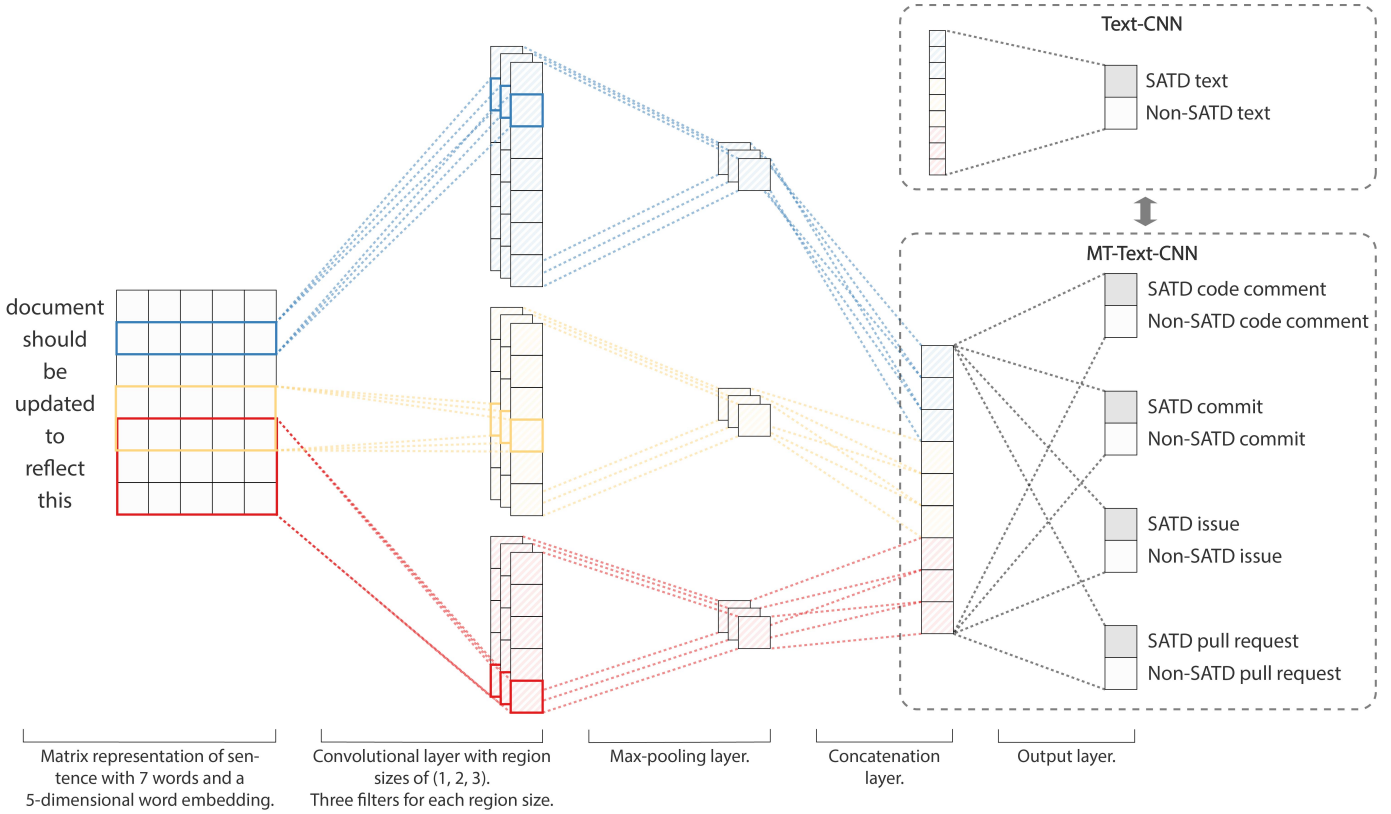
Text-CNN

SATD text
Non-SATD text

MT-Text-CNN

SATD code comment
Non-SATD code comment

SATD commit
Non-SATD commit

SATD issue
Non-SATD issue

SATD pull request
Non-SATD pull request

document
should
be
updated
to
reflect
this

Matrix representation of sentence with 7 words and a 5-dimensional word embedding.

Convolutional layer with region sizes of (1, 2, 3). Three filters for each region size.

Max-pooling layer.

Concatenation layer.

Output layer.